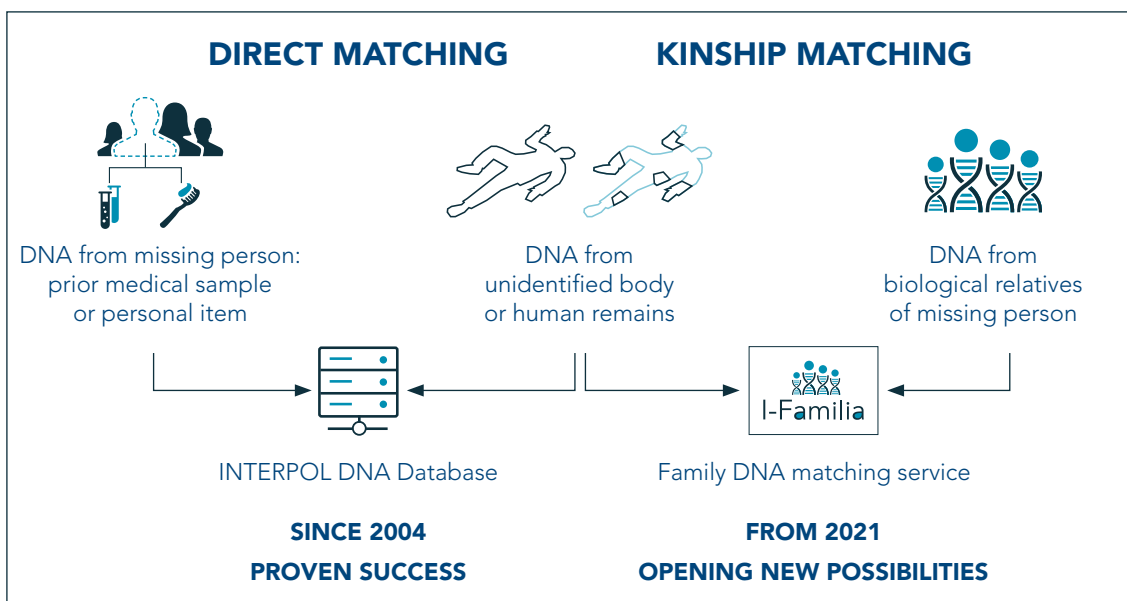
DIRECT MATCHING

KINSHIP MATCHING

DNA from missing person: prior medical sample or personal item

DNA from unidentified body or human remains

DNA from biological relatives of missing person

I-Familia

INTERPOL DNA Database

Family DNA matching service

SINCE 2004
PROVEN SUCCESS

FROM 2021
OPENING NEW POSSIBILITIES